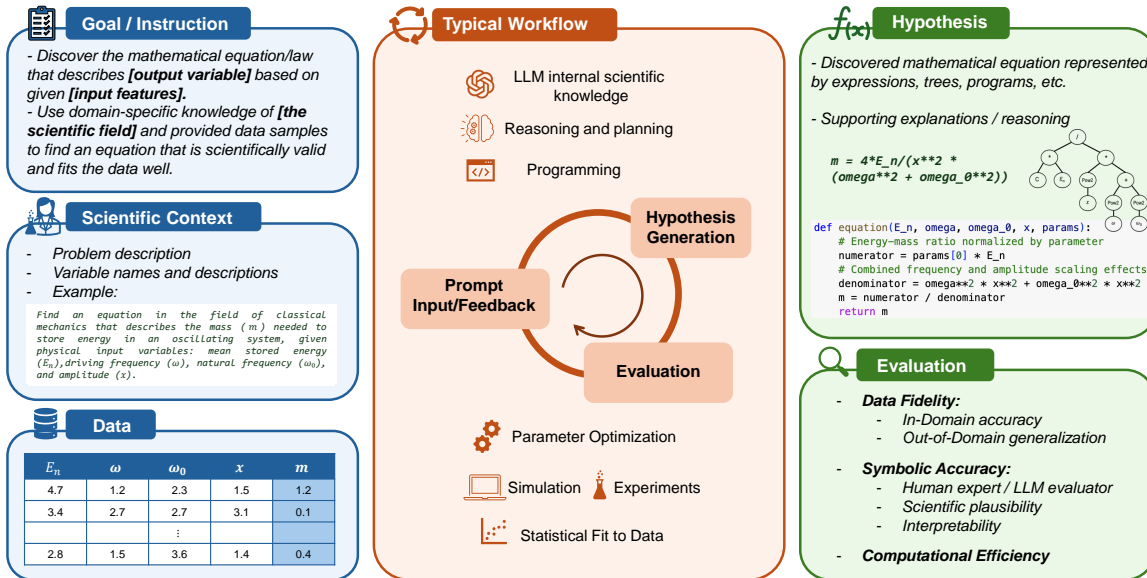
Goal / Instruction

- Discover the mathematical equation/law that describes **[output variable]** based on given **[input features].**
- Use domain-specific knowledge of **[the scientific field]** and provided data samples to find an equation that is scientifically valid and fits the data well.

Scientific Context

- Problem description
- Variable names and descriptions
- Example:

Find an equation in the field of classical mechanics that describes the mass ( $m$ ) needed to store energy in an oscillating system, given physical input variables: mean stored energy ($E_n$),driving frequency ($\omega$), natural frequency ($\omega_0$), and amplitude ($x$).

Data

| $E_n$ | $\omega$ | $\omega_0$ | $x$ | $m$ |
|---|---|---|---|---|
| 4.7 | 1.2 | 2.3 | 1.5 | 1.2 |
| 3.4 | 2.7 | 2.7 | 3.1 | 0.1 |
| | | ⋮ | | |
| 2.8 | 1.5 | 3.6 | 1.4 | 0.4 |

Typical Workflow

LLM internal scientific knowledge

Reasoning and planning

Programming

Hypothesis Generation

Prompt Input/Feedback

Evaluation

Parameter Optimization

Simulation Experiments

Statistical Fit to Data

$f(x)$ Hypothesis

- Discovered mathematical equation represented by expressions, trees, programs, etc.

- Supporting explanations / reasoning

m = 4*E_n/(x**2 * (omega**2 + omega_0**2))

/ * + C $E_n$ Pow2 + x Pow2 Pow2 ω $\omega_0$

def equation(E_n, omega, omega_0, x, params):
    # Energy-mass ratio normalized by parameter
    numerator = params[0] * E_n
    # Combined frequency and amplitude scaling effects
    denominator = omega**2 * x**2 + omega_0**2 * x**2
    m = numerator / denominator
    return m

Evaluation

- **Data Fidelity:**
  - In-Domain accuracy
  - Out-of-Domain generalization
- **Symbolic Accuracy:**
  - Human expert / LLM evaluator
  - Scientific plausibility
  - Interpretability
- **Computational Efficiency**